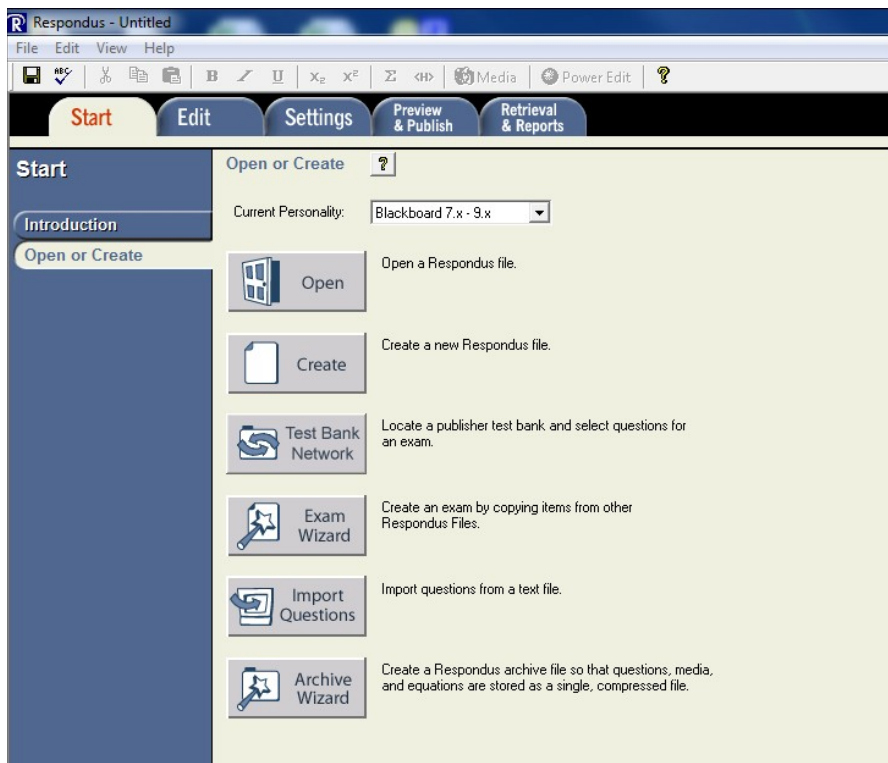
Respondus - Untitled

File Edit View Help

B I U $X_2$ $X^2$ Σ ‹H› Media Power Edit ?

Start Edit Settings Preview & Publish Retrieval & Reports

Start

Introduction

Open or Create

Open or Create ?

Current Personality: Blackboard 7.x - 9.x

Open — Open a Respondus file.

Create — Create a new Respondus file.

Test Bank Network — Locate a publisher test bank and select questions for an exam.

Exam Wizard — Create an exam by copying items from other Respondus Files.

Import Questions — Import questions from a text file.

Archive Wizard — Create a Respondus archive file so that questions, media, and equations are stored as a single, compressed file.